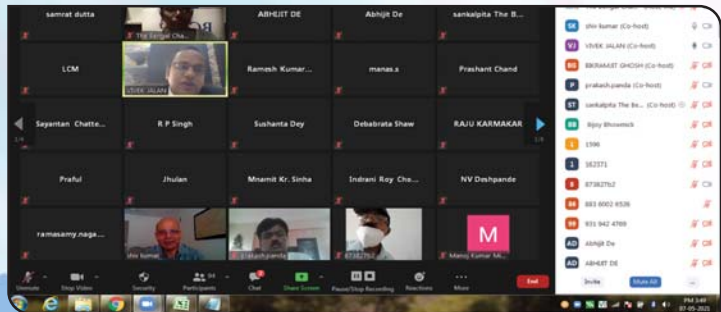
samrat dutta
The Bengal Cha...
ABHIJIT DE
Abhijit De
sankalpita The B...
LCM
VIVEK JALAN
Ramesh Kumar...
manas.s
Prashant Chand
Sayantan Chatte...
R P Singh
Sushanta Dey
Debabrata Shaw
RAJU KARMAKAR
Praful
Jhulan
Mnamit Kr. Sinha
Indrani Roy Cho...
NV Deshpande
ramasamy.naga...
shiv kumar
prakash.panda
87382752
M
Manoj Kumar Mi...

shiv kumar (Co-host)
VIVEK JALAN (Co-host)
BIKRAMJIT GHOSH (Co-host)
prakash.panda (Co-host)
sankalpita The Be... (Co-host)
Bijoy Bhowmick
1596
162371
87382752
883 6002 6536
931 942 4769
Abhijit De
ABHIJIT DE
Invite
Mute All

Unmute
Stop Video
Security
Participants 64
Chat
Share Screen
Pause/Stop Recording
Reactions
More
End
PM 3:49
07-05-2021